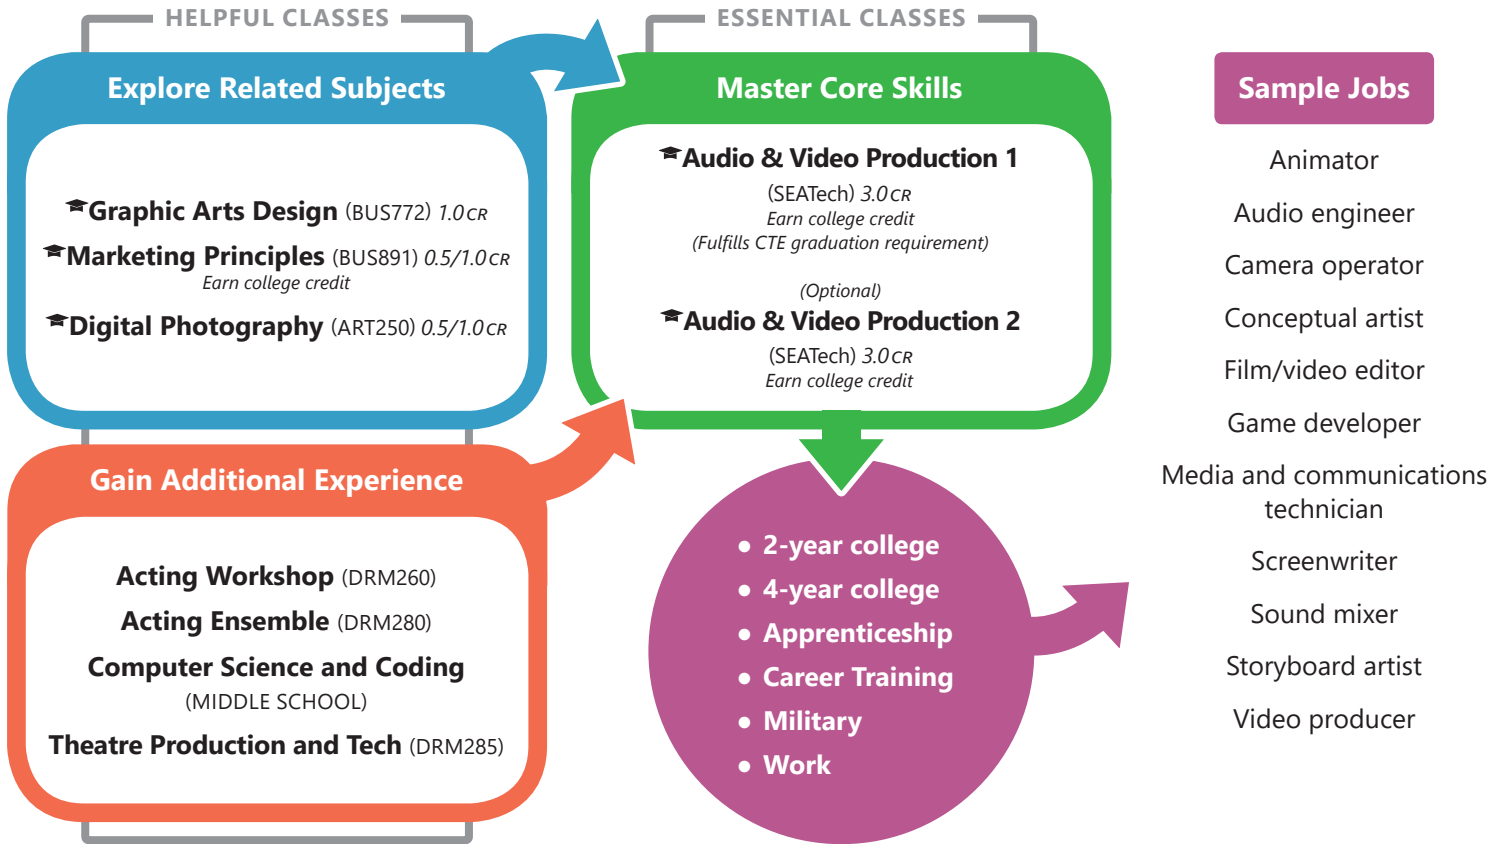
HELPFUL CLASSES

Explore Related Subjects

Graphic Arts Design (BUS772) 1.0 CR
Marketing Principles (BUS891) 0.5/1.0 CR
Earn college credit
Digital Photography (ART250) 0.5/1.0 CR

Gain Additional Experience

Acting Workshop (DRM260)
Acting Ensemble (DRM280)
Computer Science and Coding (MIDDLE SCHOOL)
Theatre Production and Tech (DRM285)

ESSENTIAL CLASSES

Master Core Skills

Audio & Video Production 1
(SEATech) 3.0 CR
Earn college credit
(Fulfills CTE graduation requirement)

(Optional)
Audio & Video Production 2
(SEATech) 3.0 CR
Earn college credit

• 2-year college
• 4-year college
• Apprenticeship
• Career Training
• Military
• Work

Sample Jobs

Animator
Audio engineer
Camera operator
Conceptual artist
Film/video editor
Game developer
Media and communications technician
Screenwriter
Sound mixer
Storyboard artist
Video producer